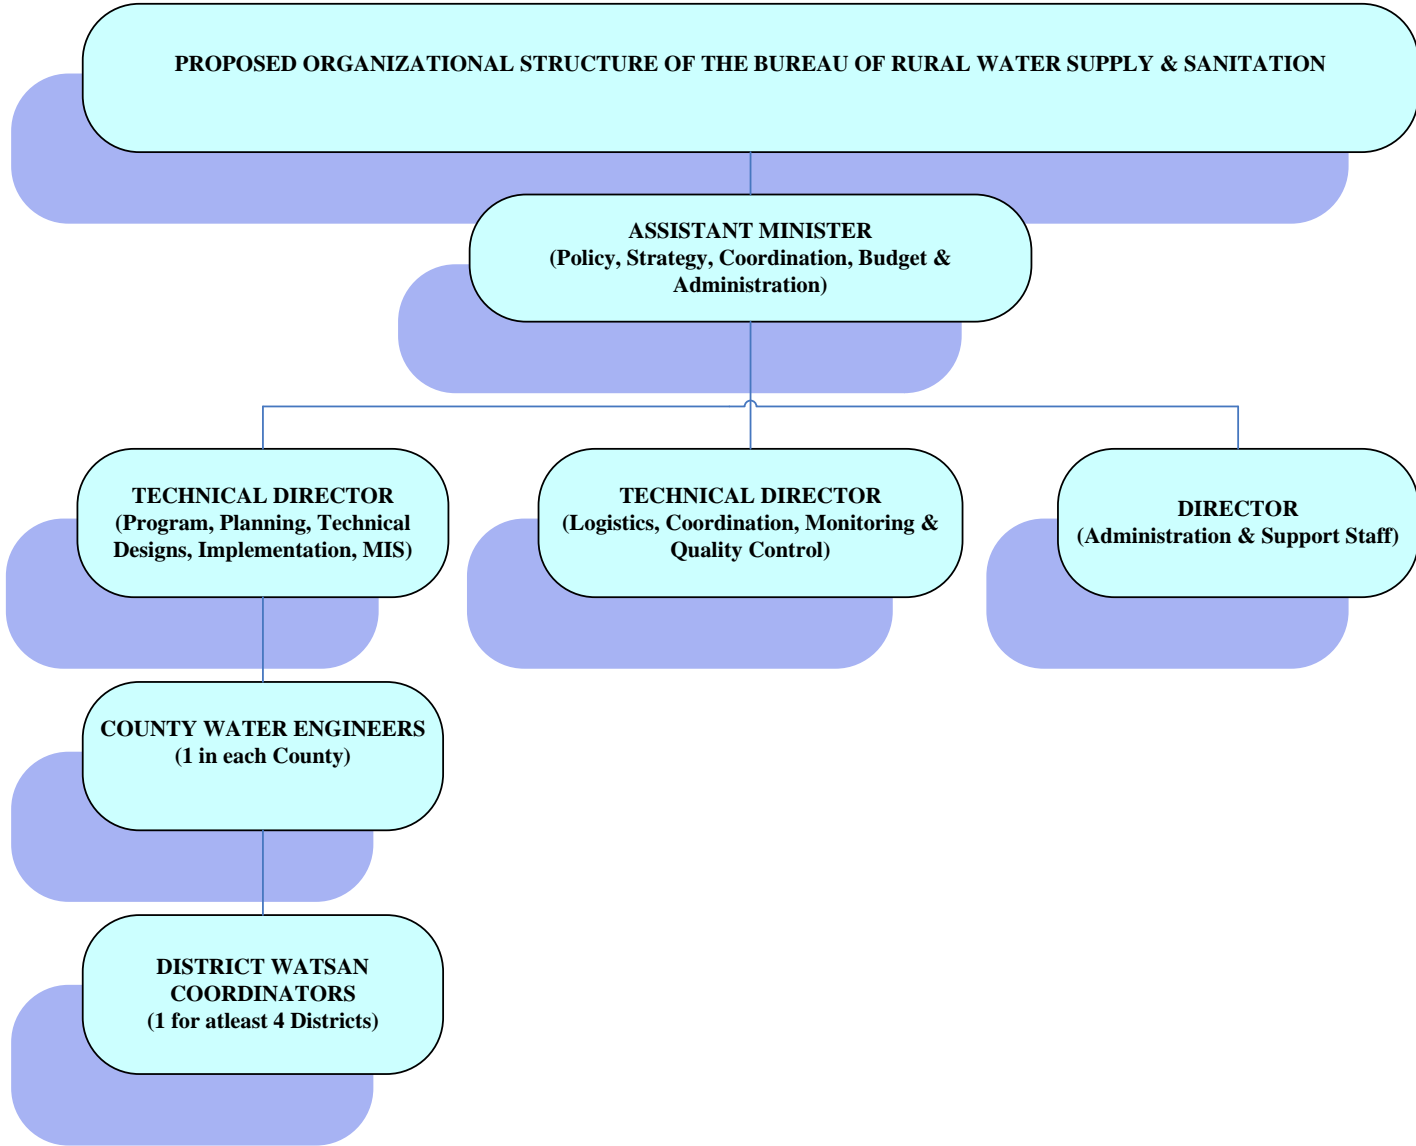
PROPOSED ORGANIZATIONAL STRUCTURE OF THE BUREAU OF RURAL WATER SUPPLY & SANITATION

ASSISTANT MINISTER
(Policy, Strategy, Coordination, Budget & Administration)

TECHNICAL DIRECTOR
(Program, Planning, Technical Designs, Implementation, MIS)

TECHNICAL DIRECTOR
(Logistics, Coordination, Monitoring & Quality Control)

DIRECTOR
(Administration & Support Staff)

COUNTY WATER ENGINEERS
(1 in each County)

DISTRICT WATSAN COORDINATORS
(1 for atleast 4 Districts)